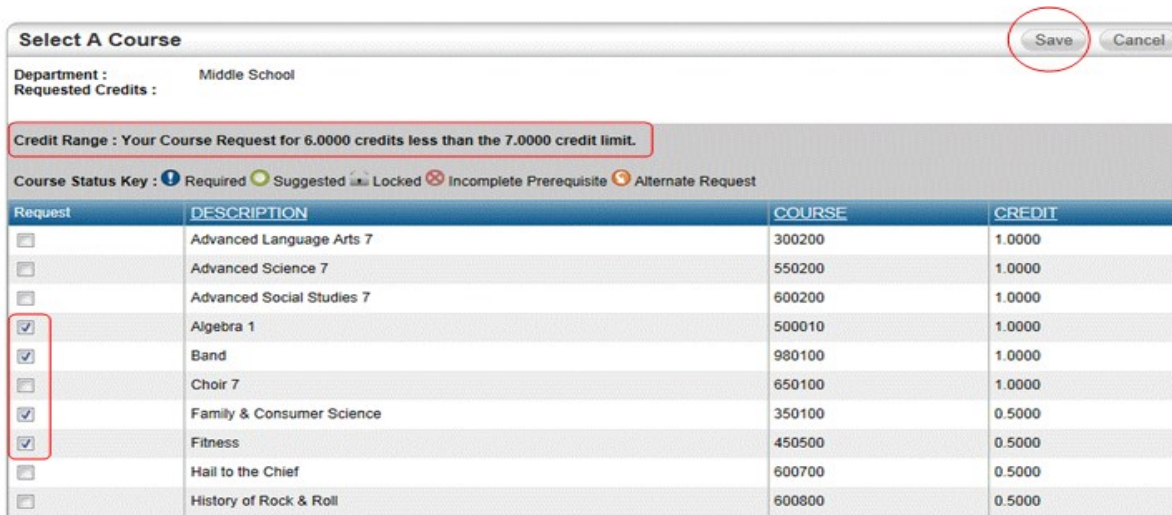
Select A Course

Save Cancel

Department : Middle School
Requested Credits :

Credit Range : Your Course Request for 6.0000 credits less than the 7.0000 credit limit.

Course Status Key : Required Suggested Locked Incomplete Prerequisite Alternate Request

| Request | DESCRIPTION | COURSE | CREDIT |
|---|---|---|---|
| ☐ | Advanced Language Arts 7 | 300200 | 1.0000 |
| ☐ | Advanced Science 7 | 550200 | 1.0000 |
| ☐ | Advanced Social Studies 7 | 600200 | 1.0000 |
| ☑ | Algebra 1 | 500010 | 1.0000 |
| ☑ | Band | 980100 | 1.0000 |
| ☐ | Choir 7 | 650100 | 1.0000 |
| ☑ | Family & Consumer Science | 350100 | 0.5000 |
| ☑ | Fitness | 450500 | 0.5000 |
| ☐ | Hail to the Chief | 600700 | 0.5000 |
| ☐ | History of Rock & Roll | 600800 | 0.5000 |